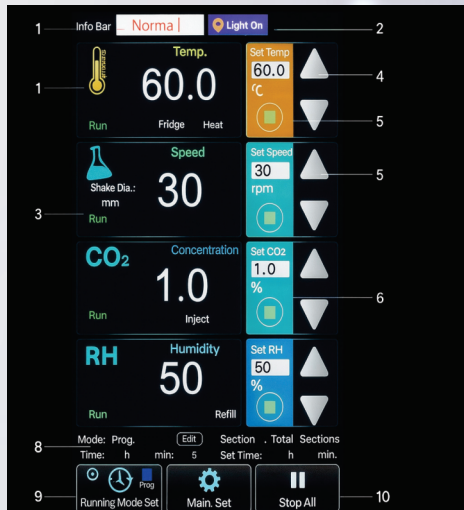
1 Info Bar Norma | Light On 2

1 Temp. 60.0 Run Fridge Heat
Set Temp 60.0 ℃ 4
5

Speed Shake Dia.: mm 30 Run
Set Speed 30 rpm 5
3

$CO_2$ Concentration 1.0 Run Inject
Set $CO_2$ 1.0 % 6

RH Humidity 50 Run Refill
Set RH 50 %

8 Mode: Prog. Edit Section . Total Sections
Time: h min: 5 Set Time: h min.

9 Prog Running Mode Set
Main. Set
Stop All 10